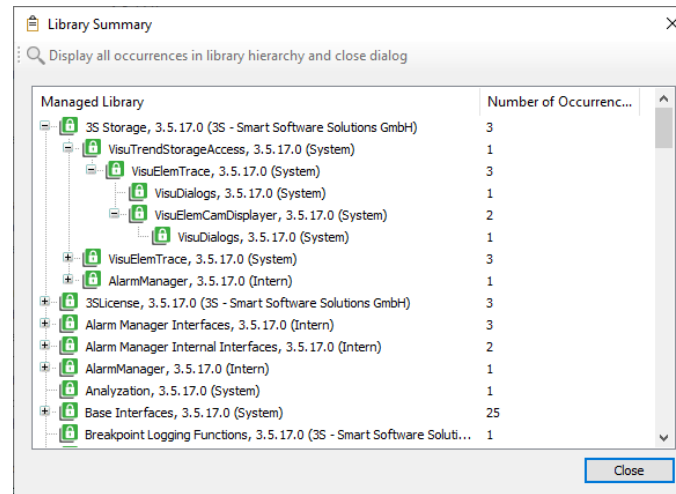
Library Summary

Display all occurrences in library hierarchy and close dialog

| Managed Library | Number of Occurrenc... |
|---|---|
| 3S Storage, 3.5.17.0 (3S - Smart Software Solutions GmbH) | 3 |
| VisuTrendStorageAccess, 3.5.17.0 (System) | 1 |
| VisuElemTrace, 3.5.17.0 (System) | 3 |
| VisuDialogs, 3.5.17.0 (System) | 1 |
| VisuElemCamDisplayer, 3.5.17.0 (System) | 2 |
| VisuDialogs, 3.5.17.0 (System) | 1 |
| VisuElemTrace, 3.5.17.0 (System) | 3 |
| AlarmManager, 3.5.17.0 (Intern) | 1 |
| 3SLicense, 3.5.17.0 (3S - Smart Software Solutions GmbH) | 3 |
| Alarm Manager Interfaces, 3.5.17.0 (Intern) | 3 |
| Alarm Manager Internal Interfaces, 3.5.17.0 (Intern) | 2 |
| AlarmManager, 3.5.17.0 (Intern) | 1 |
| Analyzation, 3.5.17.0 (System) | 1 |
| Base Interfaces, 3.5.17.0 (System) | 25 |
| Breakpoint Logging Functions, 3.5.17.0 (3S - Smart Software Soluti... | 1 |

Close